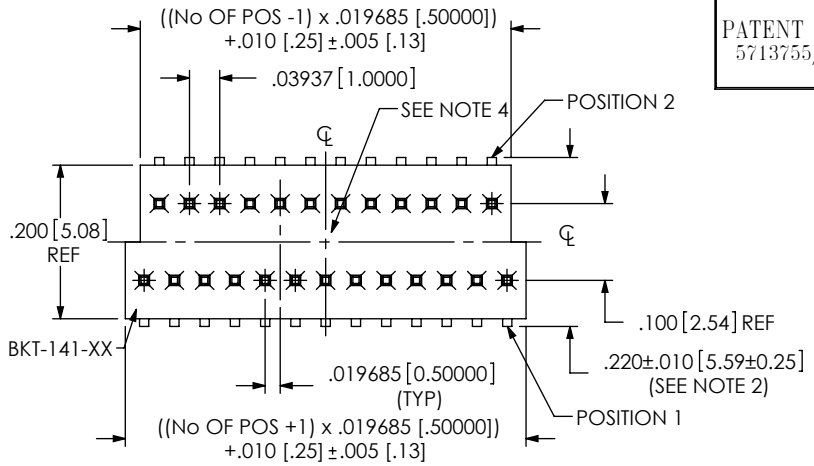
((No OF POS -1) x .019685 [.50000]) +.010 [.25] ±.005 [.13]

PATENT 5713755,

.03937 [1.0000]

SEE NOTE 4

POSITION 2

℄

.200 [5.08] REF

℄

.100 [2.54] REF

BKT-141-XX

.220±.010 [5.59±0.25] (SEE NOTE 2)

.019685 [0.50000] (TYP)

POSITION 1

((No OF POS +1) x .019685 [.50000]) +.010 [.25] ±.005 [.13]